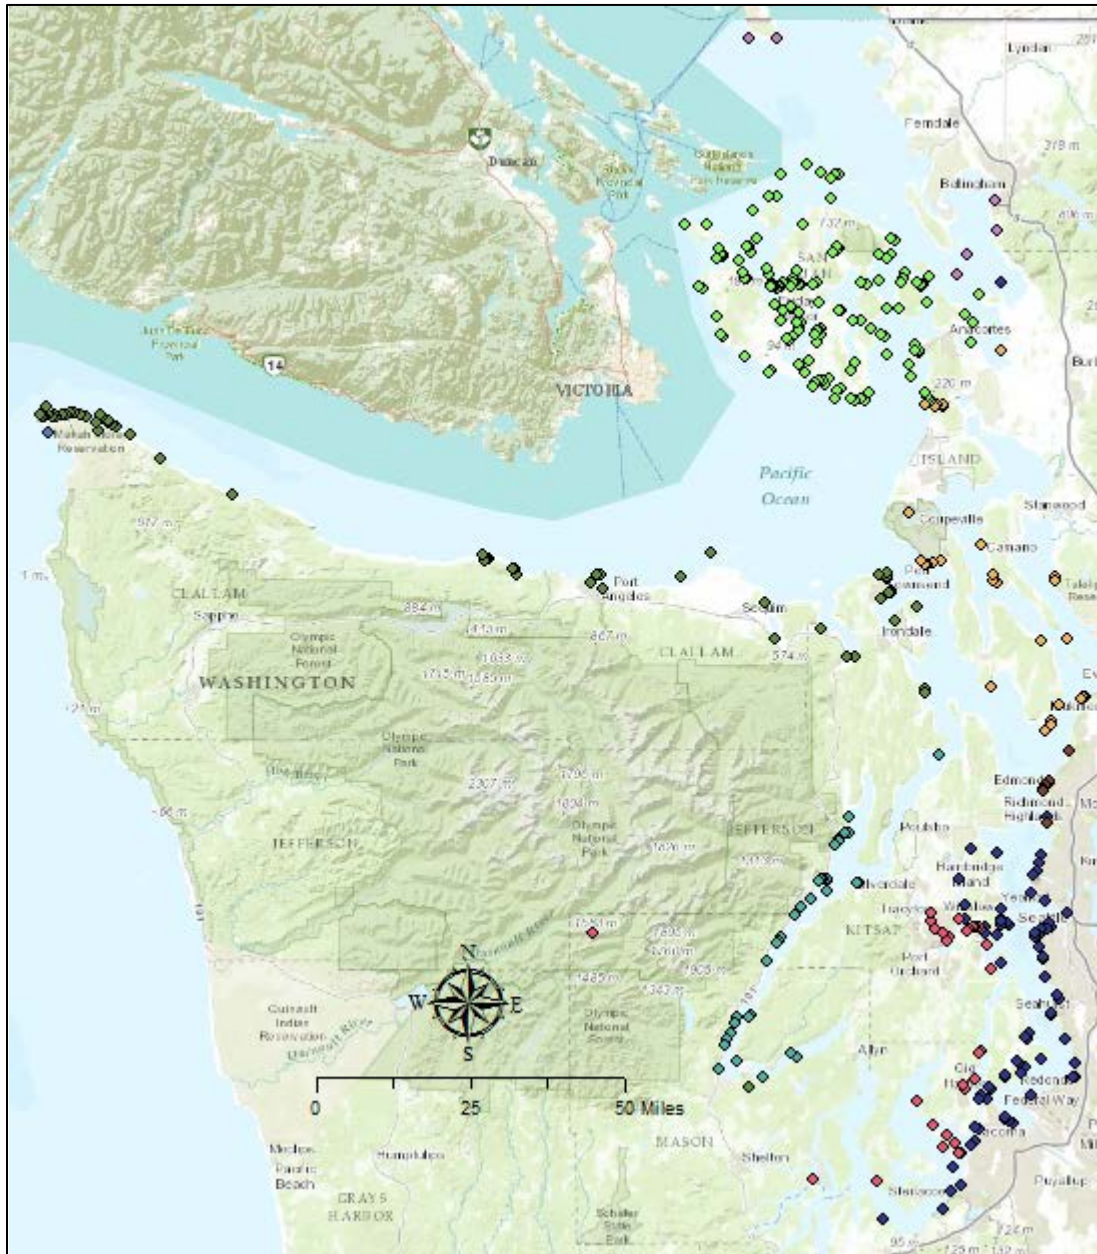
Lynden
Ferndale
Bellingham
Duncan
Gulf Islands National Park Reserve
Anacortes
Juan De Fuca Provincial Park
14
VICTORIA
Makah Indian Reservation
Pacific Ocean
ISLAND
Stanwood
Coupeville
Camano
CLALLAM
Sappho
Port Angeles
Sequim
Port Townsend
Irondale
CLALLAM
Olympic National Forest
WASHINGTON
Olympic National Park
Edmonds
Richmond Highlands
Olympic National Park
JEFFERSON
JEFFERSON
Poulsbo
Bainbridge Island
Silverdale
KITSAP
Seattle
Port Orchard
N
W
E
S
Quinault Indian Reservation
Olympic National Forest
Allyn
Gig Harbor
Federal Way
Tacoma
0
25
50 Miles
MASON
Shelton
Moclips
Pacific Beach
Humptulips
GRAYS HARBOR
Steilacoom
Puyallup